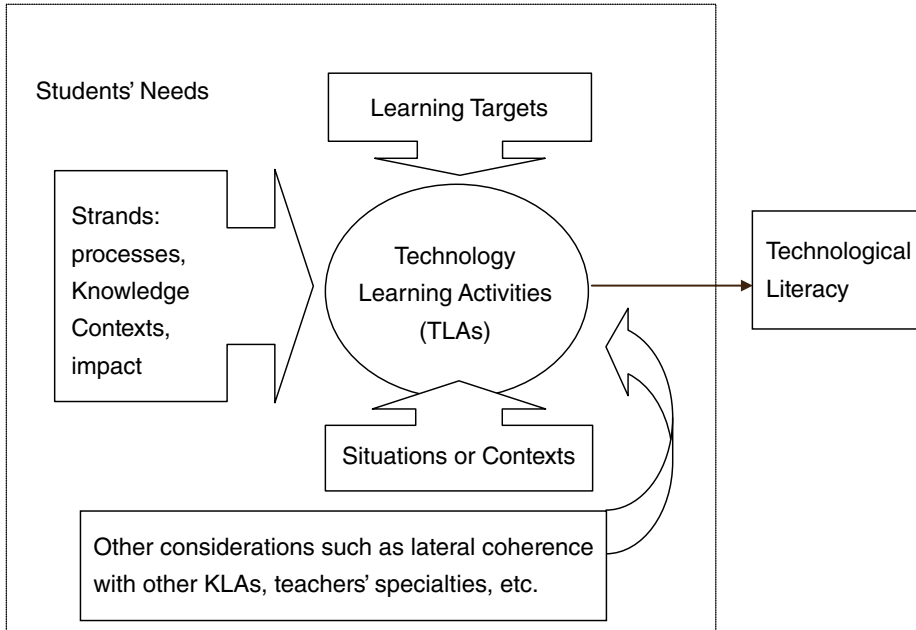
Students' Needs

Learning Targets

Strands: processes, Knowledge Contexts, impact

Technology Learning Activities (TLAs)

Technological Literacy

Situations or Contexts

Other considerations such as lateral coherence with other KLAs, teachers' specialties, etc.